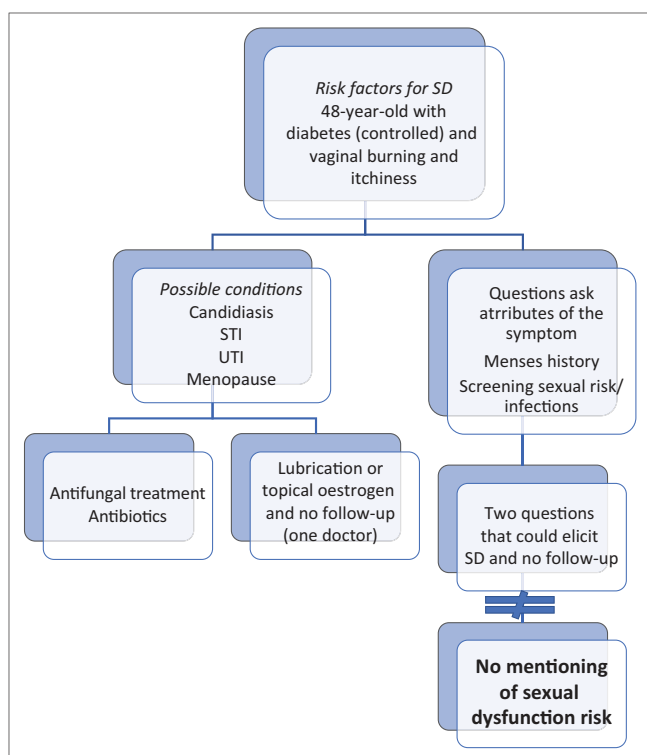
*Risk factors for SD*
48-year-old with diabetes (controlled) and vaginal burning and itchiness

*Possible conditions*
Candidiasis
STI
UTI
Menopause

Questions ask attributes of the symptom
Menses history
Screening sexual risk/ infections

Antifungal treatment
Antibiotics

Lubrication or topical oestrogen and no follow-up (one doctor)

Two questions that could elicit SD and no follow-up

**No mentioning of sexual dysfunction risk**